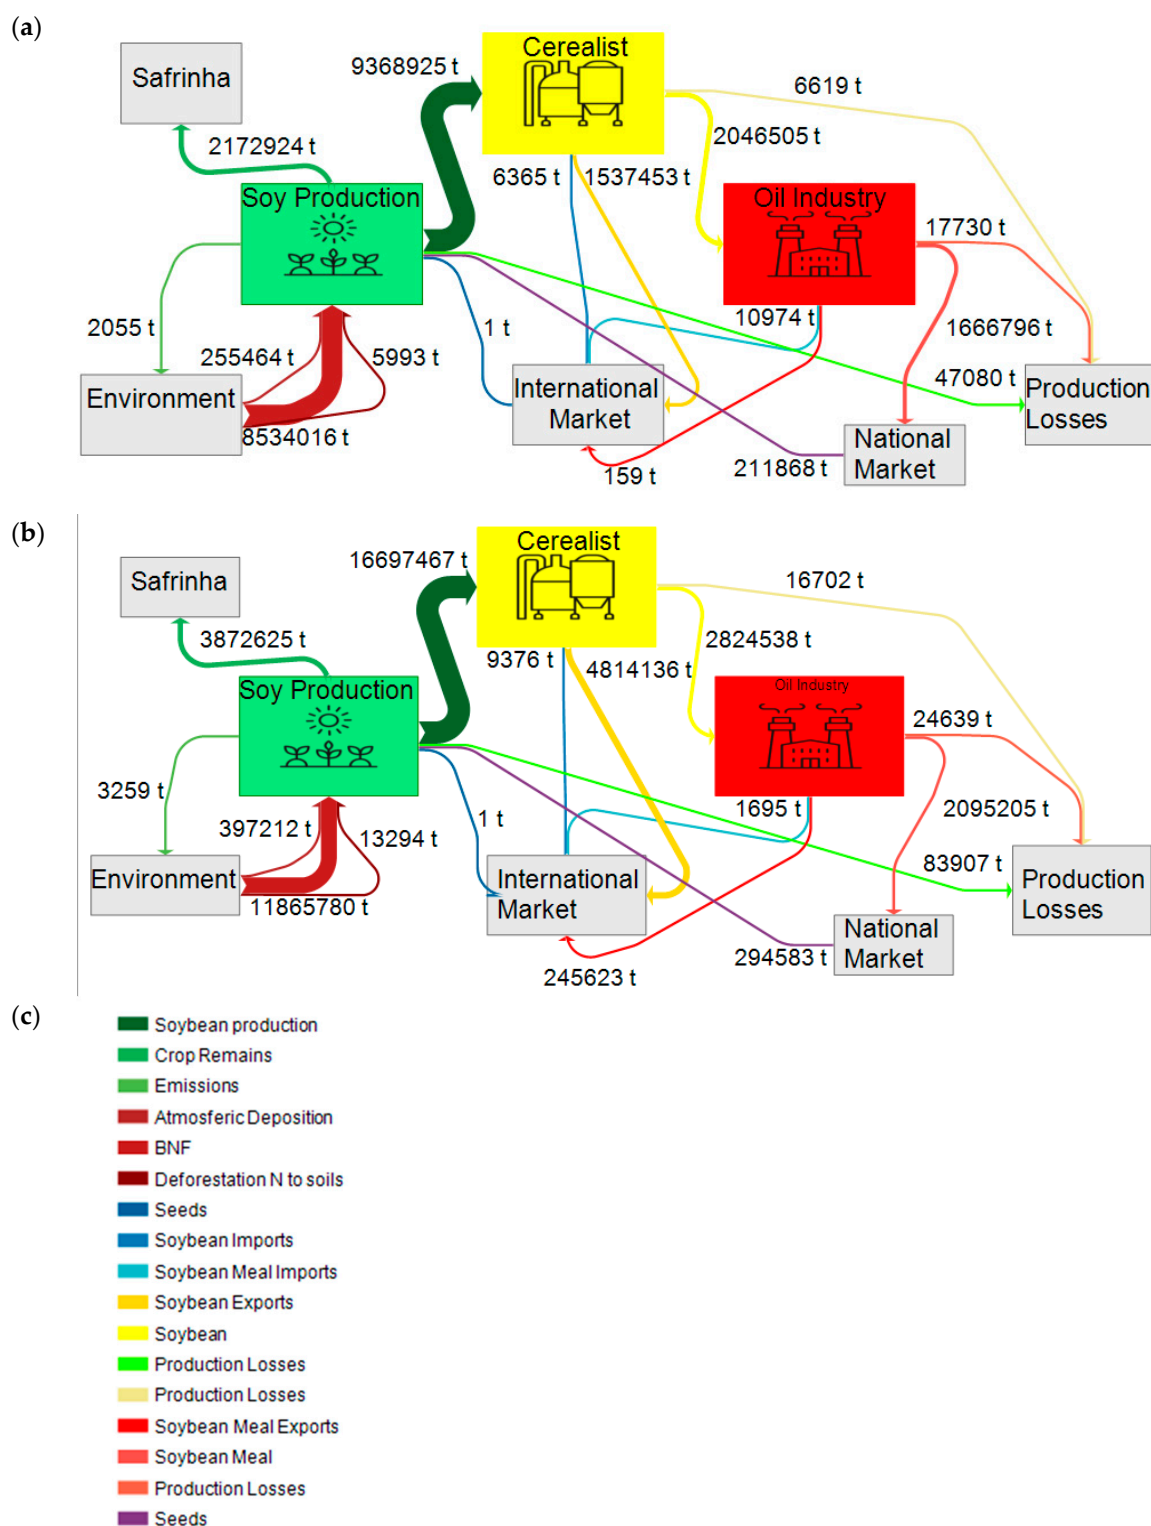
(a)

Safrinha

9368925 t

Cerealist

6619 t

2172924 t

2046505 t

6365 t

1537453 t

Soy Production

Oil Industry

17730 t

2055 t

1 t

10974 t

1666796 t

255464 t

5993 t

47080 t

Environment

International Market

Production Losses

8534016 t

National Market

159 t

211868 t

(b)

Safrinha

16697467 t

Cerealist

16702 t

3872625 t

2824538 t

9376 t

4814136 t

Soy Production

Oil Industry

24639 t

3259 t

1695 t

2095205 t

397212 t

1 t

13294 t

83907 t

Environment

International Market

Production Losses

11865780 t

National Market

294583 t

245623 t

(c)

Soybean production
Crop Remains
Emissions
Atmosferic Deposition
BNF
Deforestation N to soils
Seeds
Soybean Imports
Soybean Meal Imports
Soybean Exports
Soybean
Production Losses
Production Losses
Soybean Meal Exports
Soybean Meal
Production Losses
Seeds